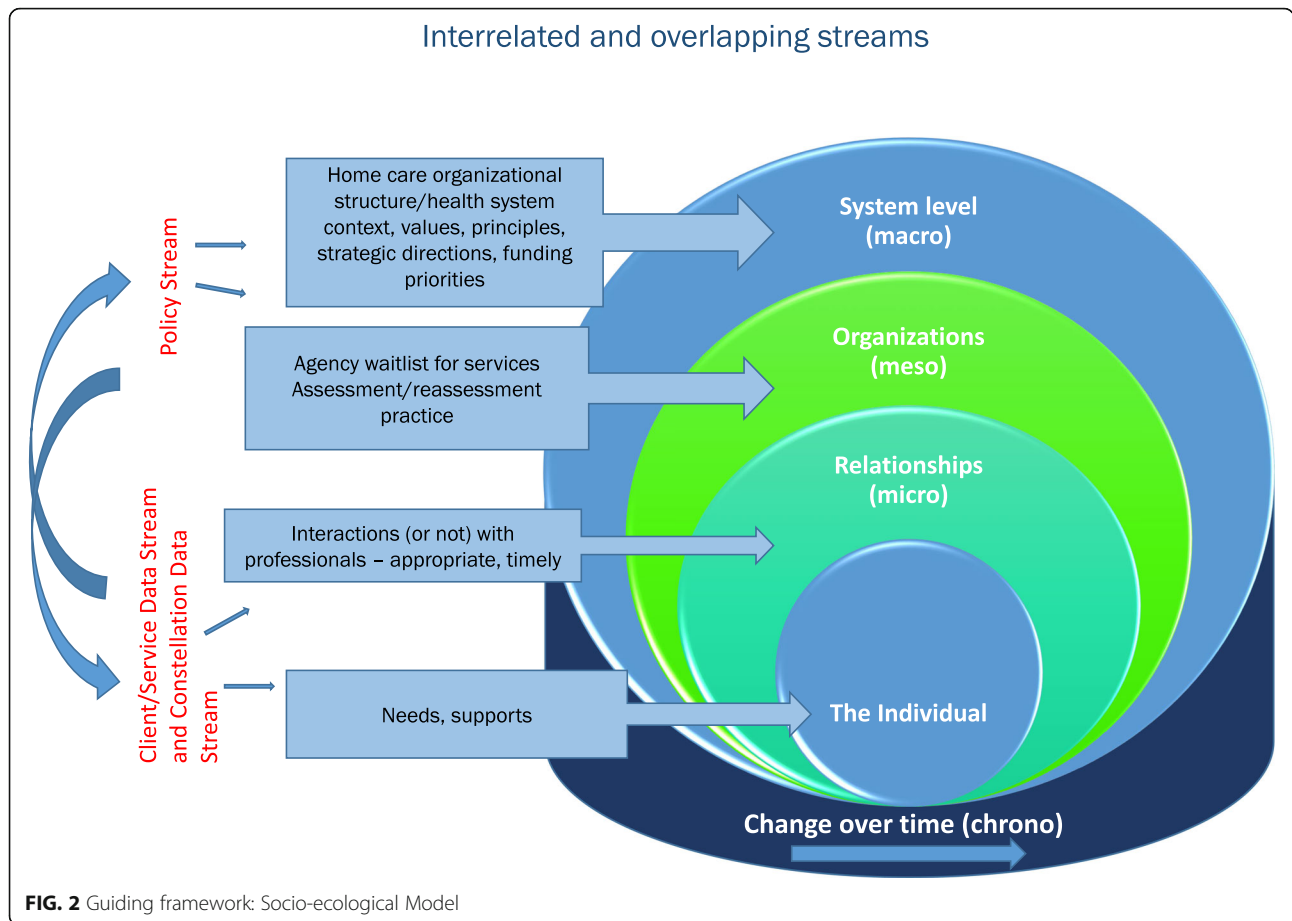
Interrelated and overlapping streams

Policy Stream

Home care organizational structure/health system context, values, principles, strategic directions, funding priorities

Agency waitlist for services Assessment/reassessment practice

Client/Service Data Stream and Constellation Data Stream

Interactions (or not) with professionals – appropriate, timely

Needs, supports

System level (macro)

Organizations (meso)

Relationships (micro)

The Individual

Change over time (chrono)

FIG. 2 Guiding framework: Socio-ecological Model